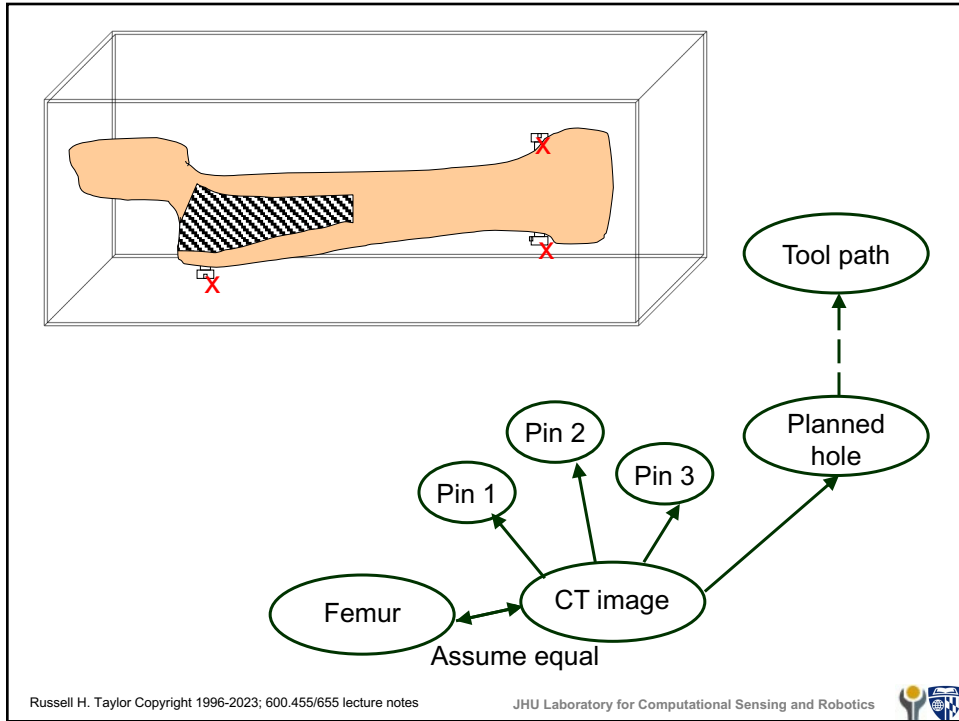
X

X

X

Tool path

Pin 2

Planned hole

Pin 3

Pin 1

Femur

CT image

Assume equal

Russell H. Taylor Copyright 1996-2023; 600.455/655 lecture notes

JHU Laboratory for Computational Sensing and Robotics